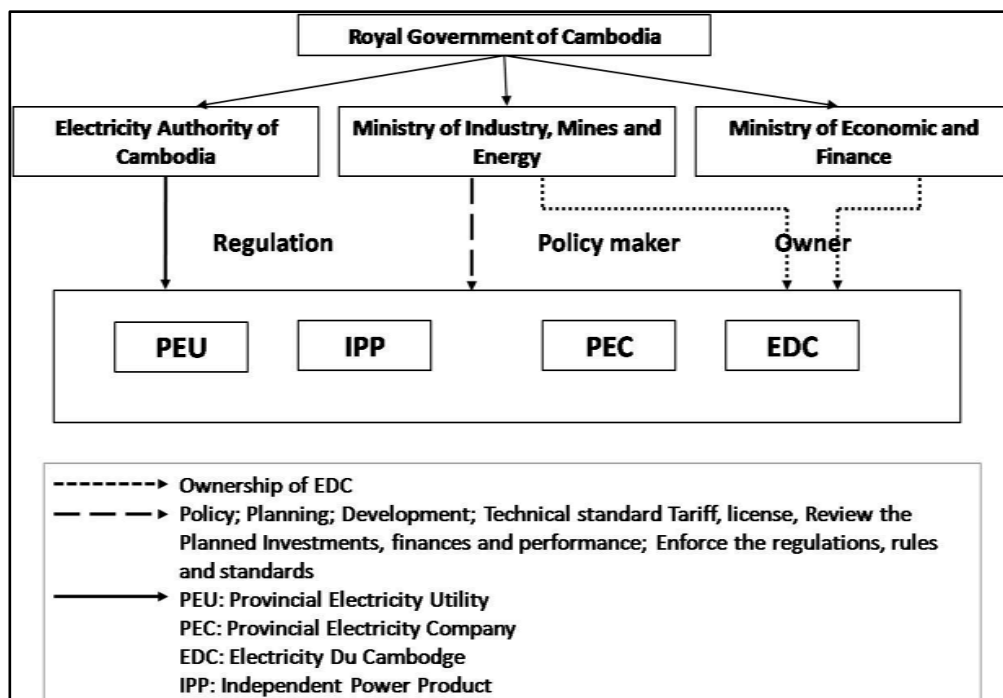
Royal Government of Cambodia

Electricity Authority of Cambodia

Ministry of Industry, Mines and Energy

Ministry of Economic and Finance

Regulation

Policy maker

Owner

PEU

IPP

PEC

EDC

Ownership of EDC

Policy; Planning; Development; Technical standard Tariff, license, Review the Planned Investments, finances and performance; Enforce the regulations, rules and standards

PEU: Provincial Electricity Utility
PEC: Provincial Electricity Company
EDC: Electricity Du Cambodge
IPP: Independent Power Product